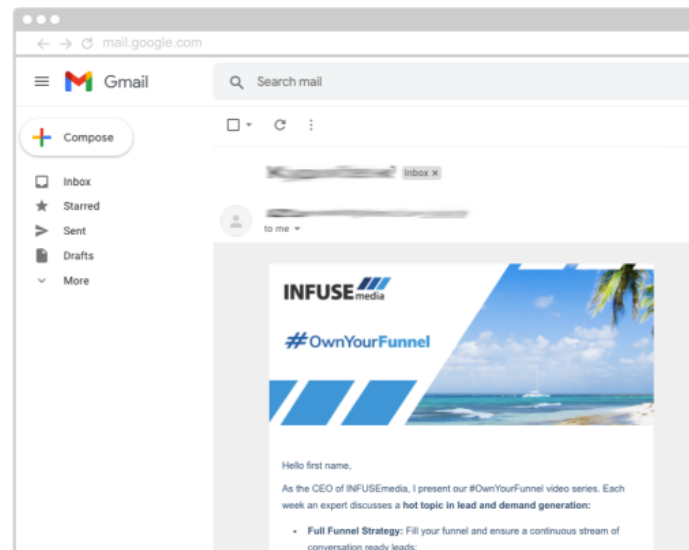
mail.google.com

Gmail

Search mail

Compose

Inbox

Starred

Sent

Drafts

More

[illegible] Inbox ×

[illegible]

to me

INFUSE media

#OwnYourFunnel

Hello first name,

As the CEO of INFUSEmedia, I present our #OwnYourFunnel video series. Each week an expert discusses a **hot topic in lead and demand generation:**

- **Full Funnel Strategy:** Fill your funnel and ensure a continuous stream of conversation ready leads: